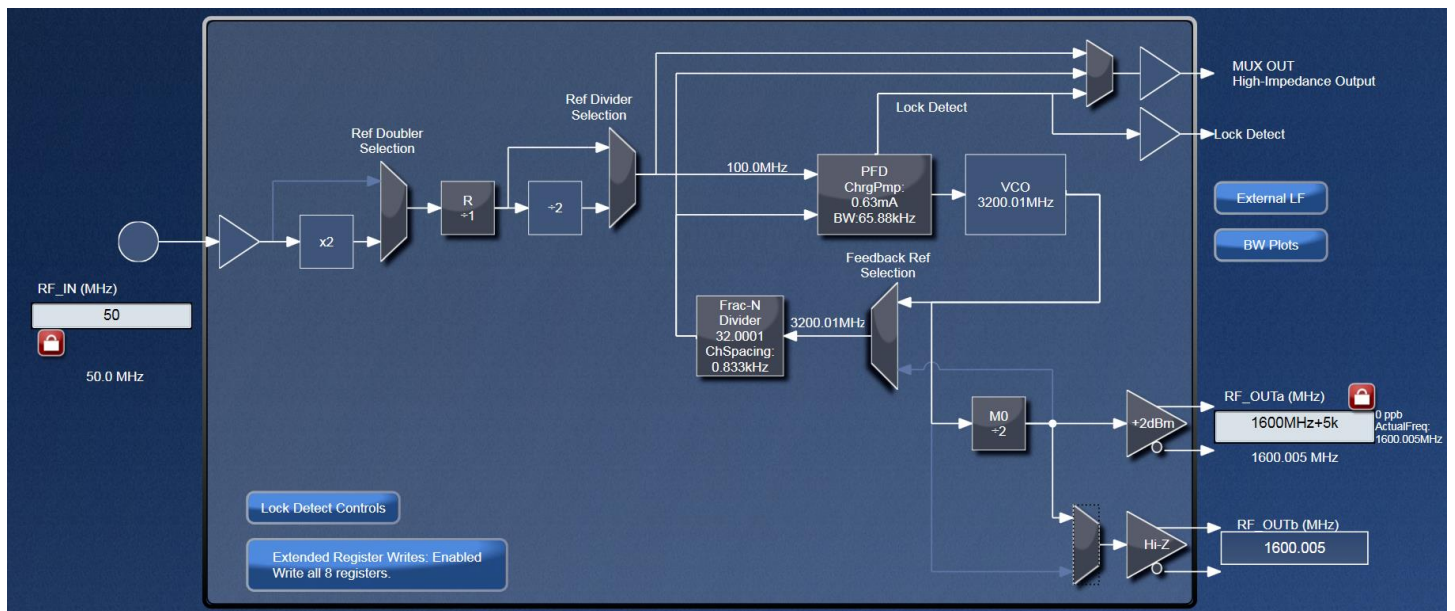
MUX OUT
High-Impedance Output

Ref Divider Selection

Lock Detect

Lock Detect

Ref Doubler Selection

100.0MHz

PFD
ChrgPmp:
0.63mA
BW:65.88kHz

VCO
3200.01MHz

External LF

R
÷1

÷2

x2

BW Plots

Feedback Ref Selection

RF_IN (MHz)

50

50.0 MHz

Frac-N Divider
32.0001
ChSpacing:
0.833kHz

3200.01MHz

RF_OUTa (MHz)

M0
÷2

+2dBm

1600MHz+5k

0 ppb
ActualFreq:
1600.005MHz

1600.005 MHz

Lock Detect Controls

RF_OUTb (MHz)

Hi-Z

1600.005

Extended Register Writes: Enabled
Write all 8 registers.